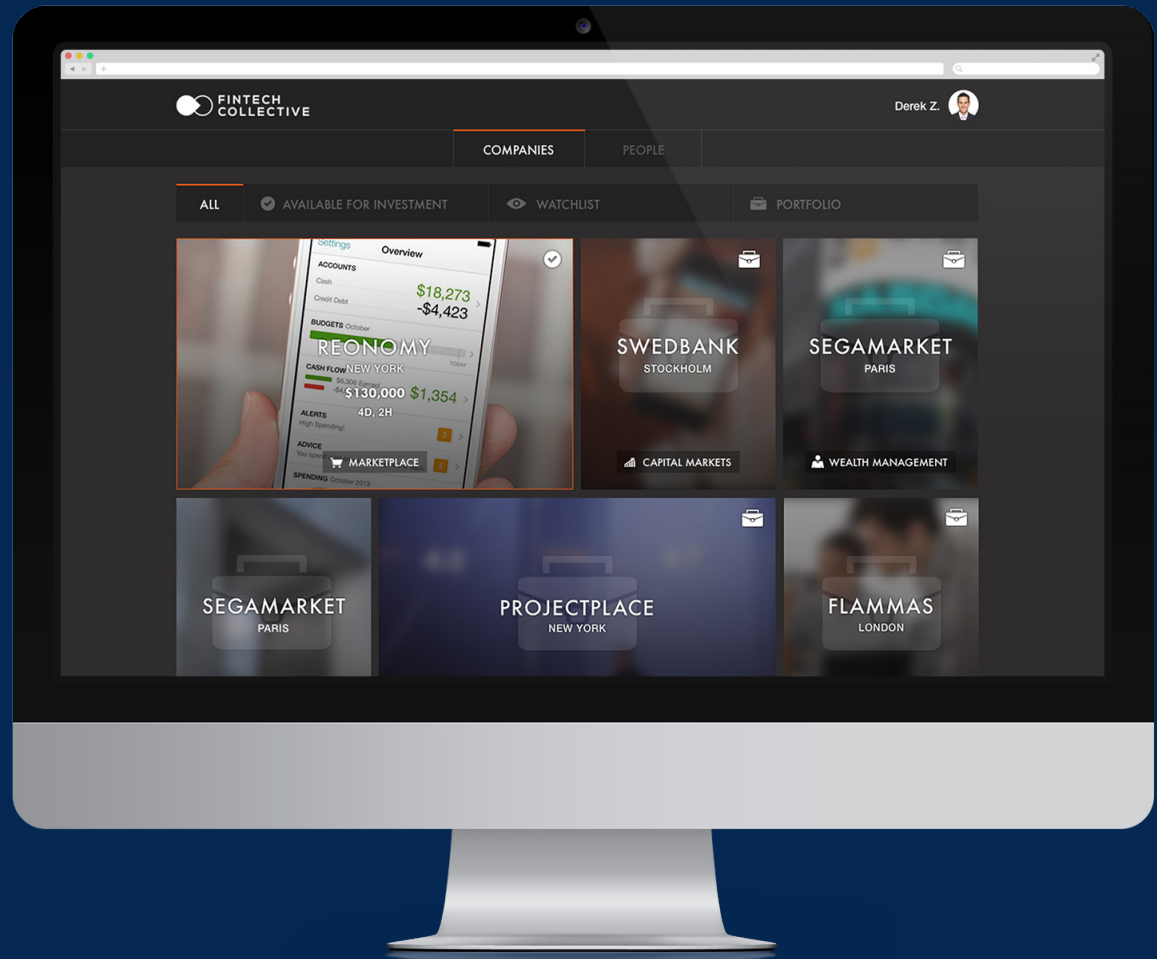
FINTECH COLLECTIVE

Derek Z.

COMPANIES

PEOPLE

ALL

AVAILABLE FOR INVESTMENT

WATCHLIST

PORTFOLIO

Settings

Overview

ACCOUNTS

Cash

Credit Debt

$18,273

-$4,423

BUDGETS October

TODAY

CASH FLOW

ALERTS

High Spending!

ADVICE

SPENDING October 2013

REONOMY

NEW YORK

$130,000

$1,354

4D, 2H

MARKETPLACE

SWEDBANK

STOCKHOLM

CAPITAL MARKETS

SEGAMARKET

PARIS

WEALTH MANAGEMENT

SEGAMARKET

PARIS

PROJECTPLACE

NEW YORK

FLAMMAS

LONDON